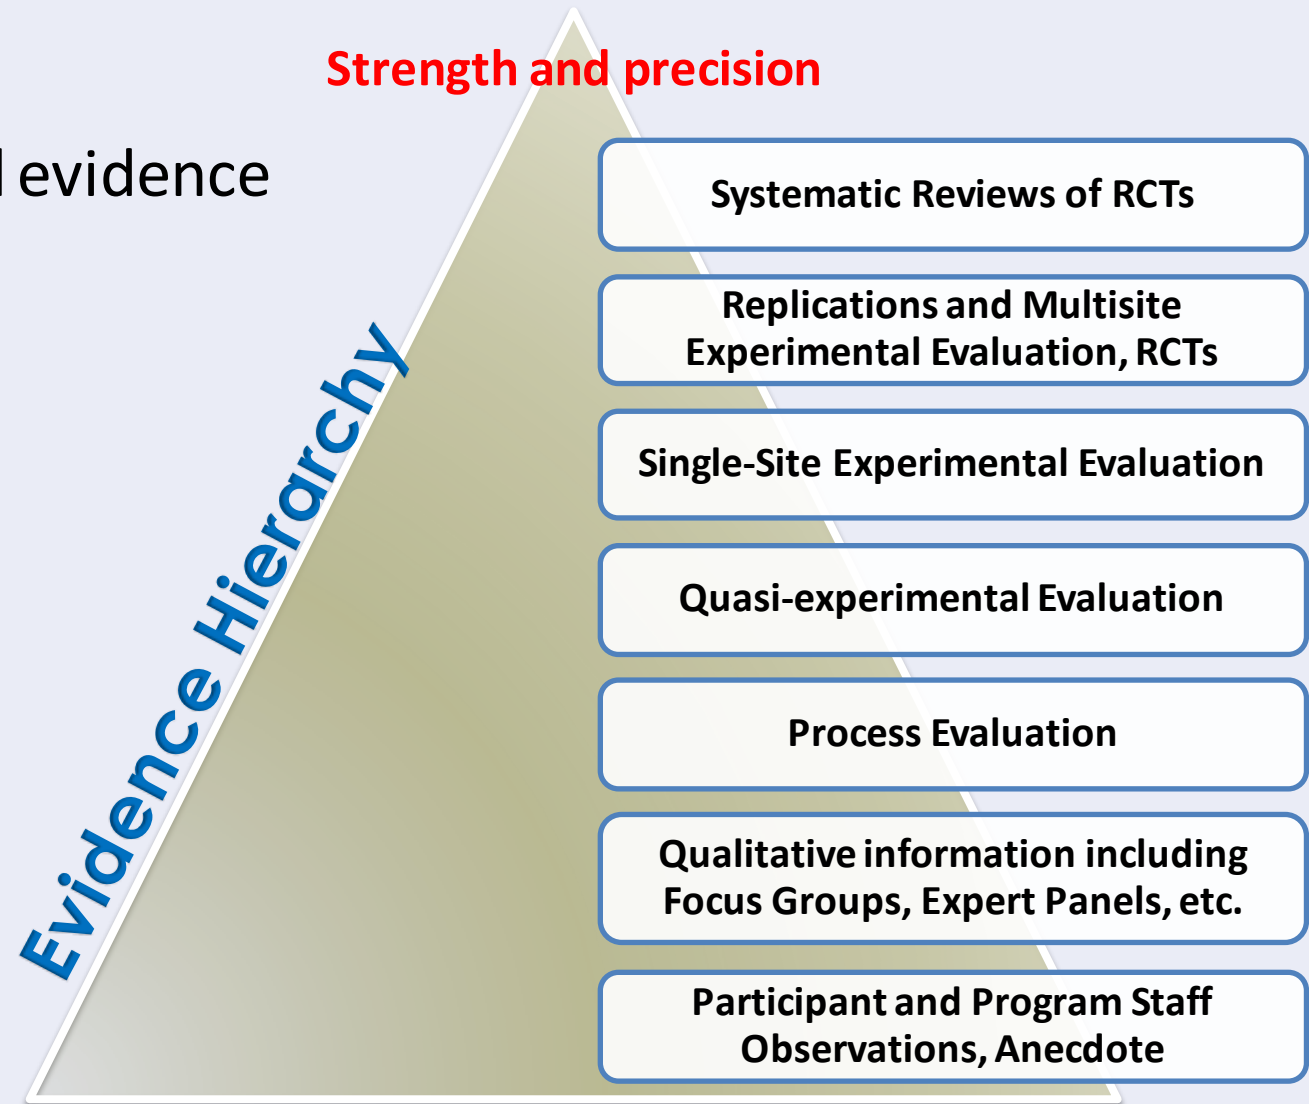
Strength and precision

l evidence

Evidence Hierarchy

Systematic Reviews of RCTs

Replications and Multisite Experimental Evaluation, RCTs

Single-Site Experimental Evaluation

Quasi-experimental Evaluation

Process Evaluation

Qualitative information including Focus Groups, Expert Panels, etc.

Participant and Program Staff Observations, Anecdote